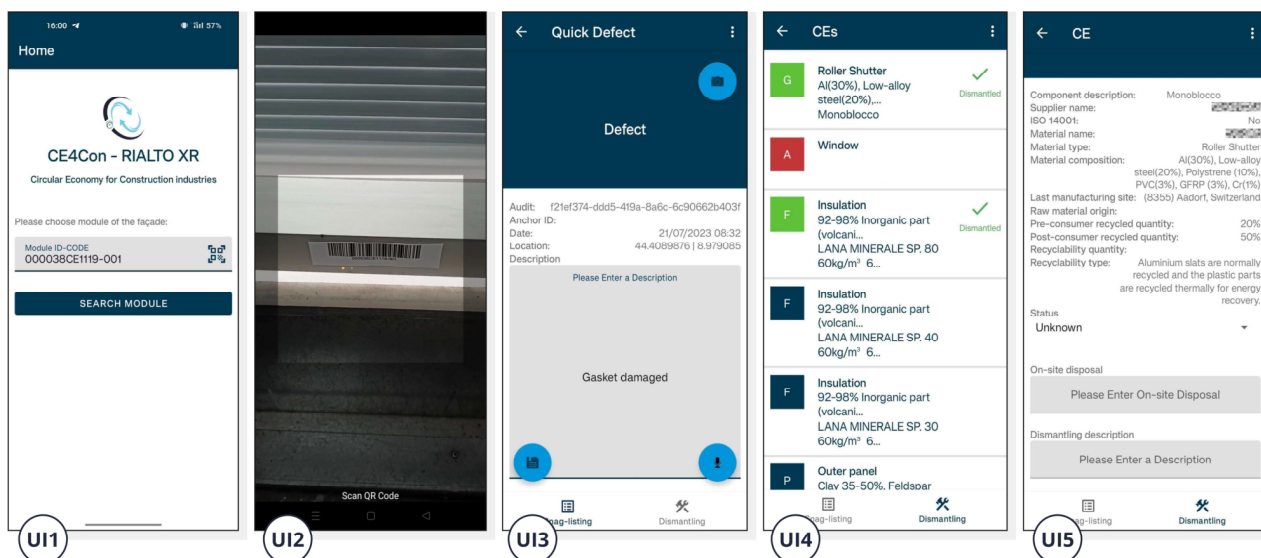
16:00 57%
Home

CE4Con - RIALTO XR
Circular Economy for Construction industries

Please choose module of the façade:
Module ID-CODE
000038CE1119-001

SEARCH MODULE

UI1

Scan QR Code

UI2

Quick Defect

Defect

Audit: f21ef374-ddd5-419a-8a6c-6c90662b403f
Anchor ID:
Date: 21/07/2023 08:32
Location: 44.4089876 | 8.979085
Description

Please Enter a Description

Gasket damaged

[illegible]ag-listing Dismantling

UI3

CEs

G Roller Shutter Al(30%), Low-alloy steel(20%),... Monoblocco Dismantled

A Window

F Insulation 92-98% Inorganic part (volcani... LANA MINERALE SP. 80 60kg/m³ 6... Dismantled

F Insulation 92-98% Inorganic part (volcani... LANA MINERALE SP. 40 60kg/m³ 6...

F Insulation 92-98% Inorganic part (volcani... LANA MINERALE SP. 30 60kg/m³ 6...

P Outer panel Clay 35-50%, Feldspar

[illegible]ag-listing Dismantling

UI4

CE

Component description: Monoblocco
Supplier name: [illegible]
ISO 14001: No
Material name: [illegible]
Material type: Roller Shutter
Material composition: Al(30%), Low-alloy steel(20%), Polystrene (10%), PVC(3%), GFRP (3%), Cr(1%)
Last manufacturing site: (8355) Aadorf, Switzerland
Raw material origin:
Pre-consumer recycled quantity: 20%
Post-consumer recycled quantity: 50%
Recyclability quantity:
Recyclability type: Aluminium slats are normally recycled and the plastic parts are recycled thermally for energy recovery.
Status
Unknown

On-site disposal
Please Enter On-site Disposal

Dismantling description
Please Enter a Description

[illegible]ag-listing Dismantling

UI5